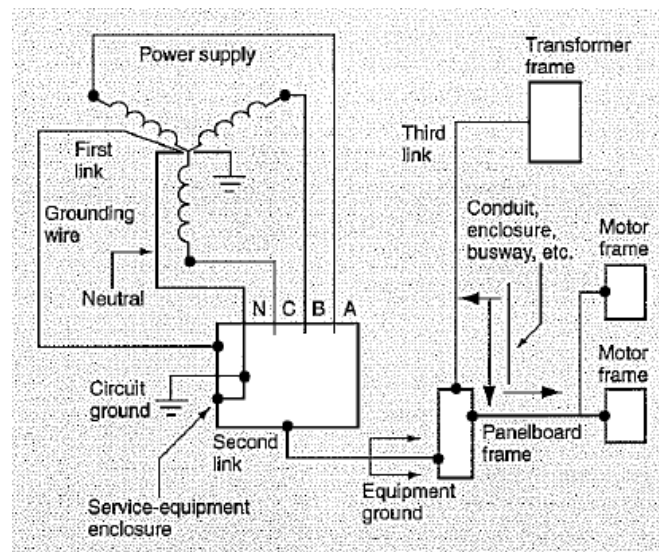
Power supply

Transformer frame

First link

Third link

Grounding wire

Conduit, enclosure, busway, etc.

Motor frame

Neutral

N C B A

Motor frame

Circuit ground

Second link

Panelboard frame

Equipment ground

Service-equipment enclosure